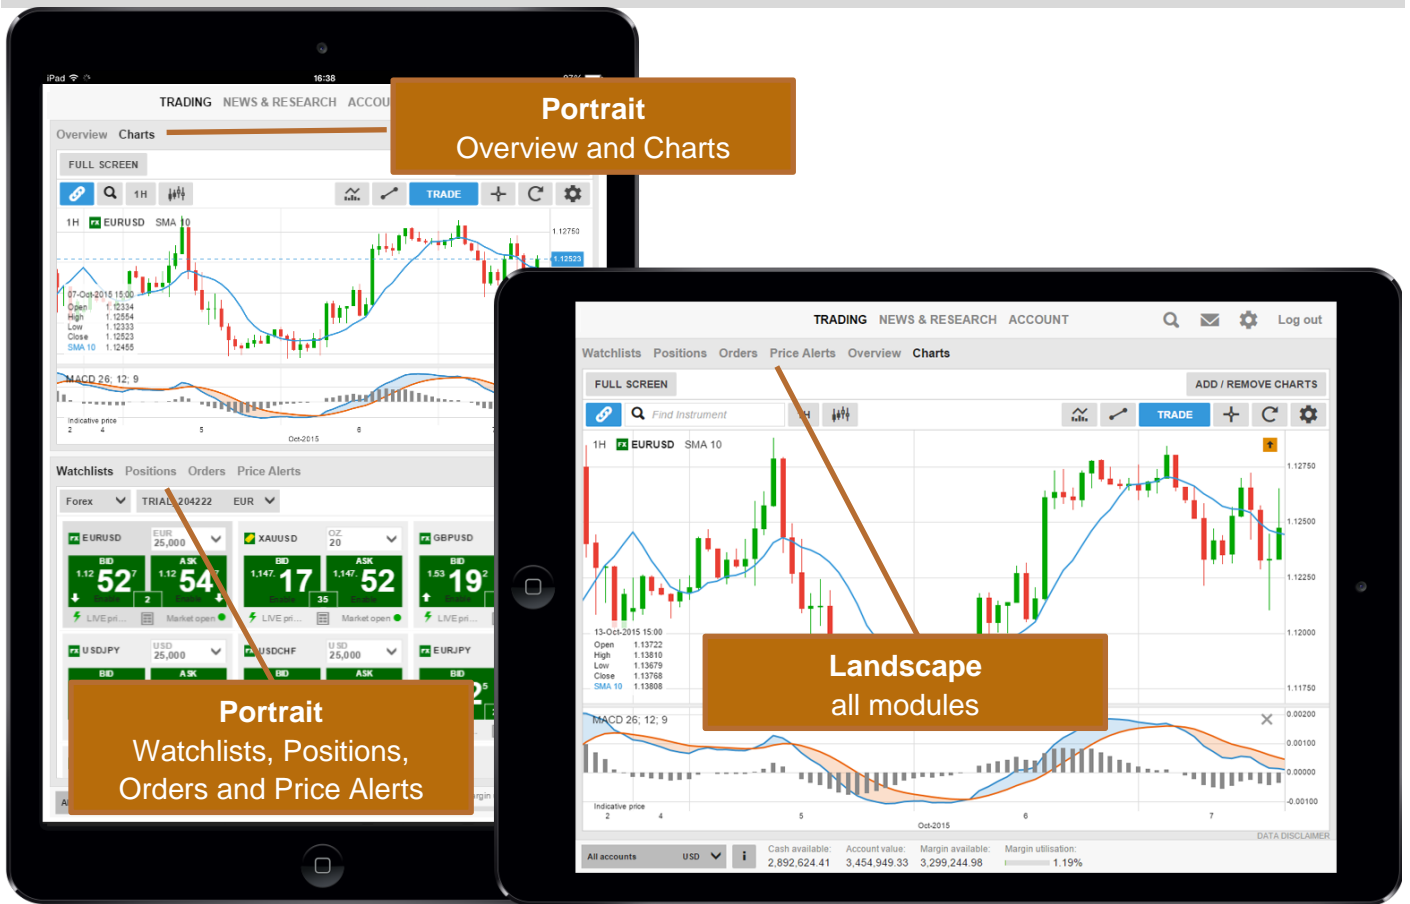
iPad 16:38

TRADING NEWS & RESEARCH ACCOU

Portrait
Overview and Charts

Overview Charts

FULL SCREEN

1H TRADE

1H EURUSD SMA 10

1.12750
1.12523

07-Oct-2015 15:00
Open 1.12334
High 1.12554
Low 1.12333
Close 1.12523
SMA 10 1.12455

MACD 26; 12; 9

Indicative price
2 4 5 6 7
Oct-2015

Watchlists Positions Orders Price Alerts

Forex TRIAL 204222 EUR

EURUSD EUR 25,000
BID ASK
1.12 52 7 1.12 54 2
LIVE pri... Market open

XAUUSD OZ 20
BID ASK
1,147. 17 35 1,147. 52
LIVE pri... Market open

GBPUSD
BID
1.53 19 2
LIVE pri...

USDJPY USD 25,000
BID ASK

USDCHF USD 25,000
BID ASK

EURJPY
BID

Portrait
Watchlists, Positions, Orders and Price Alerts

TRADING NEWS & RESEARCH ACCOUNT Log out

Watchlists Positions Orders Price Alerts Overview Charts

FULL SCREEN ADD / REMOVE CHARTS

Find Instrument TRADE

1H EURUSD SMA 10

1.12750
1.12500
1.12250
1.12000
1.11750

13-Oct-2015 15:00
Open 1.13722
High 1.13810
Low 1.13679
Close 1.13768
SMA 10 1.13808

Landscape
all modules

MACD 26; 12; 9

0.00200
0.00100
0.00000
-0.00100

Indicative price
2 4 5 6 7
Oct-2015

DATA DISCLAIMER

All accounts USD
Cash available: 2,892,624.41
Account value: 3,454,949.33
Margin available: 3,299,244.98
Margin utilisation: 1.19%